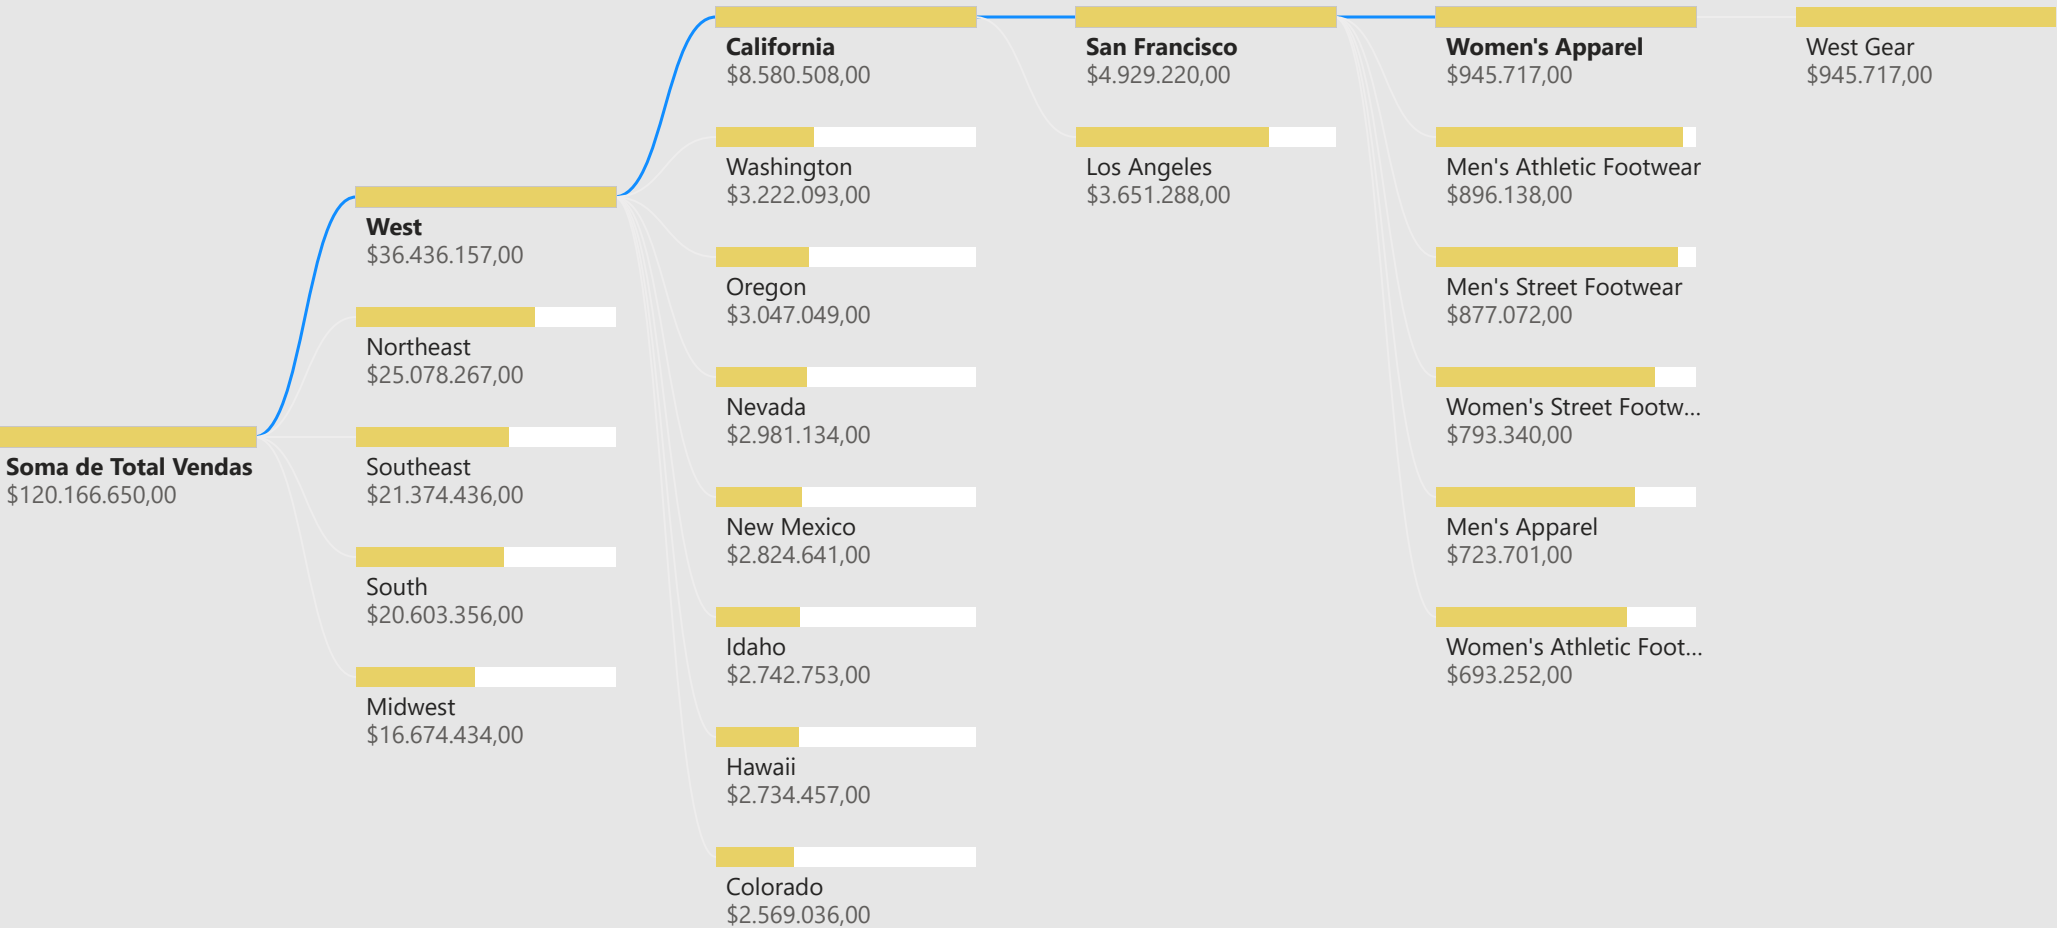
Soma de Total Vendas
$120.166.650,00

West
$36.436.157,00

Northeast
$25.078.267,00

Southeast
$21.374.436,00

South
$20.603.356,00

Midwest
$16.674.434,00

California
$8.580.508,00

Washington
$3.222.093,00

Oregon
$3.047.049,00

Nevada
$2.981.134,00

New Mexico
$2.824.641,00

Idaho
$2.742.753,00

Hawaii
$2.734.457,00

Colorado
$2.569.036,00

San Francisco
$4.929.220,00

Los Angeles
$3.651.288,00

Women's Apparel
$945.717,00

Men's Athletic Footwear
$896.138,00

Men's Street Footwear
$877.072,00

Women's Street Footw...
$793.340,00

Men's Apparel
$723.701,00

Women's Athletic Foot...
$693.252,00

West Gear
$945.717,00